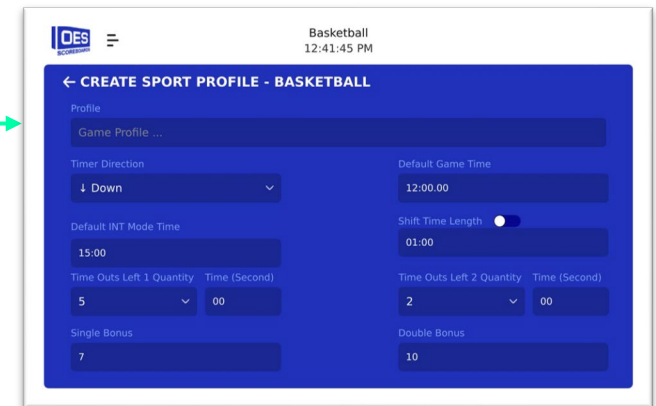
OES SCOREBOARDS

Basketball
12:41:45 PM

← CREATE SPORT PROFILE - BASKETBALL

Profile
Game Profile ...

Timer Direction
↓ Down

Default Game Time
12:00.00

Default INT Mode Time
15:00

Shift Time Length
01:00

Time Outs Left 1 Quantity
5

Time (Second)
00

Time Outs Left 2 Quantity
2

Time (Second)
00

Single Bonus
7

Double Bonus
10